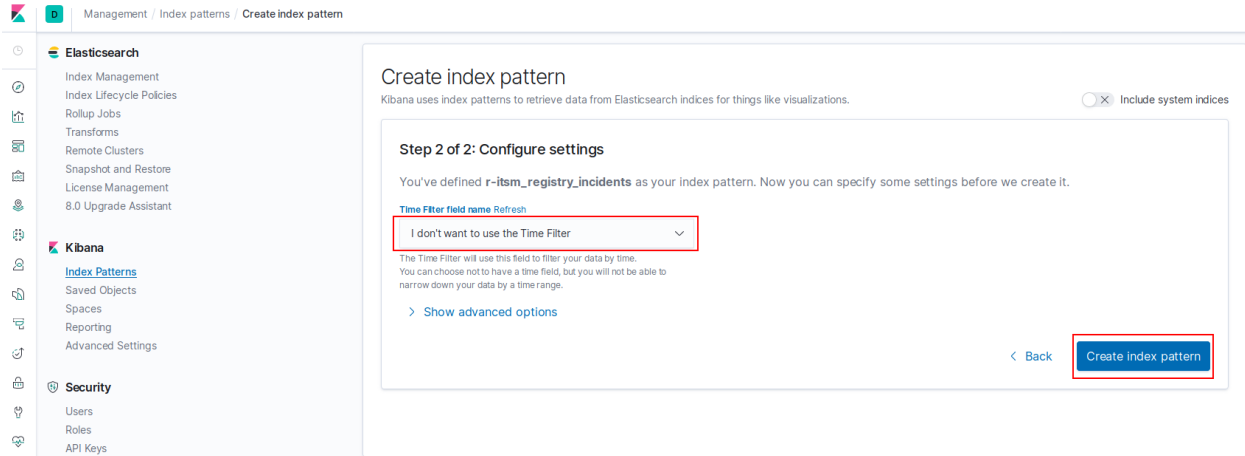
D Management / Index patterns / Create index pattern

Elasticsearch
Index Management
Index Lifecycle Policies
Rollup Jobs
Transforms
Remote Clusters
Snapshot and Restore
License Management
8.0 Upgrade Assistant

Kibana
Index Patterns
Saved Objects
Spaces
Reporting
Advanced Settings

Security
Users
Roles
API Keys

Create index pattern
Kibana uses index patterns to retrieve data from Elasticsearch indices for things like visualizations.

Include system indices

Step 2 of 2: Configure settings

You've defined **r-itsm_registry_incidents** as your index pattern. Now you can specify some settings before we create it.

Time Filter field name Refresh
I don't want to use the Time Filter
The Time Filter will use this field to filter your data by time.
You can choose not to have a time field, but you will not be able to narrow down your data by a time range.

Show advanced options

Back
Create index pattern